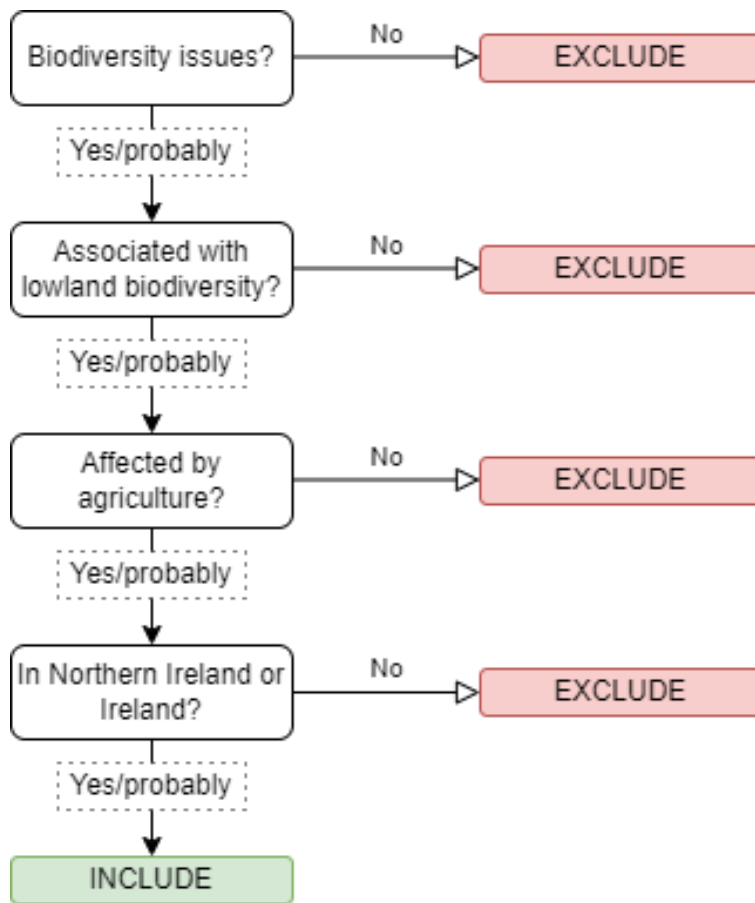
Biodiversity issues?

No

EXCLUDE

Yes/probably

Associated with lowland biodiversity?

No

EXCLUDE

Yes/probably

Affected by agriculture?

No

EXCLUDE

Yes/probably

In Northern Ireland or Ireland?

No

EXCLUDE

Yes/probably

INCLUDE